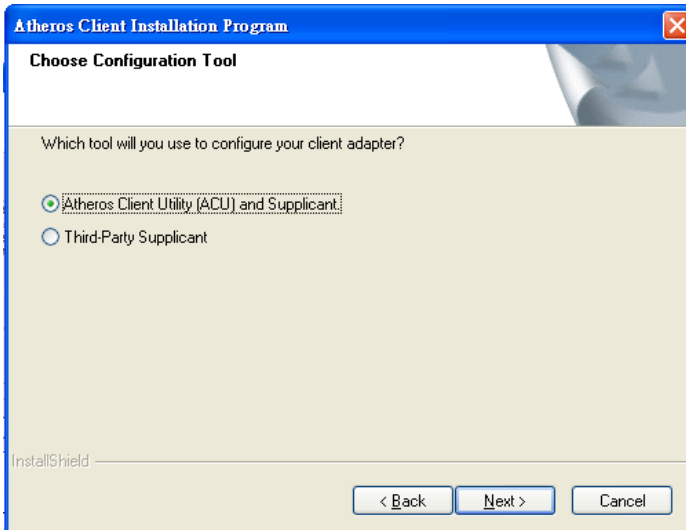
Atheros Client Installation Program

Choose Configuration Tool

Which tool will you use to configure your client adapter?

Atheros Client Utility (ACU) and Supplicant

Third-Party Supplicant

InstallShield

< Back

Next >

Cancel